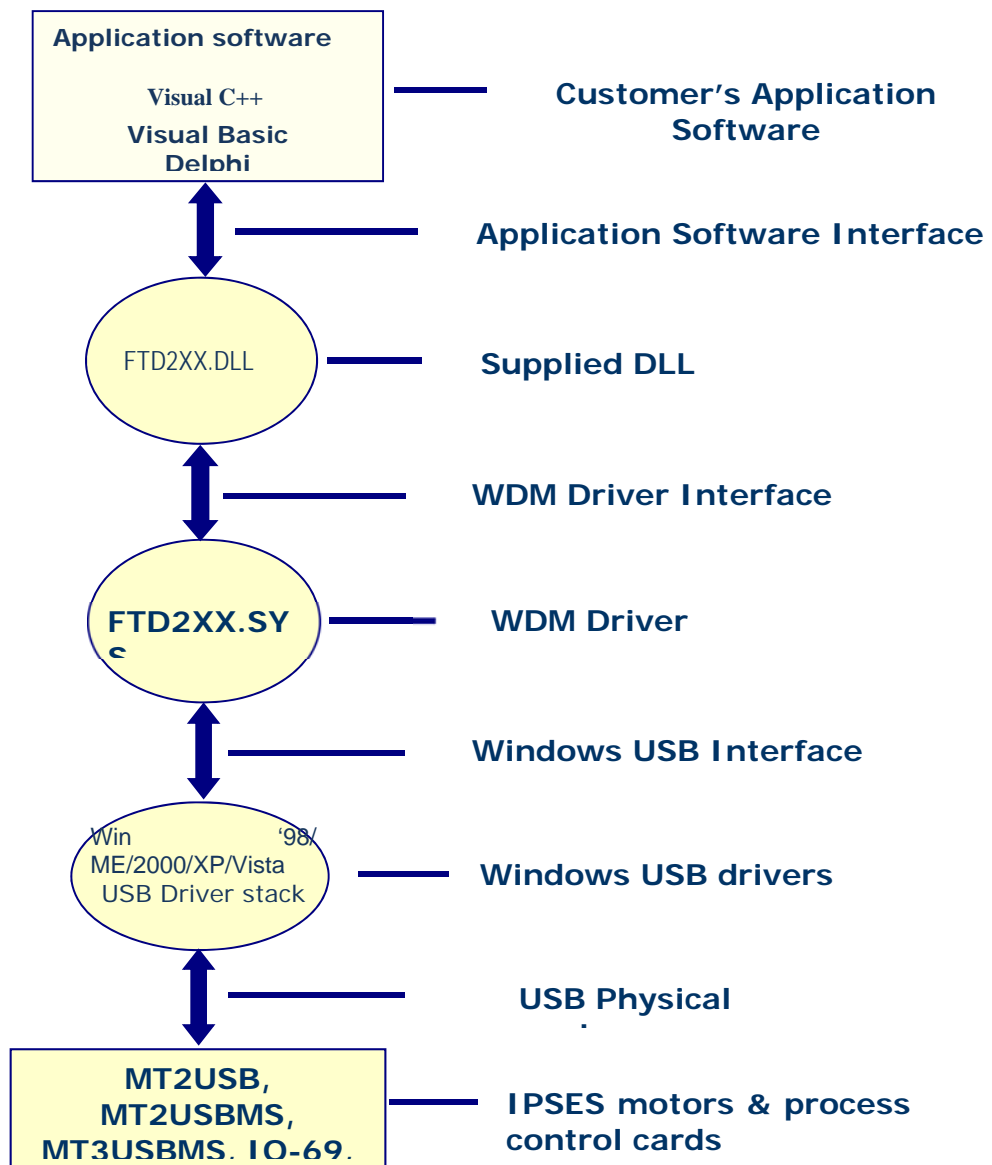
Application software

Visual C++
Visual Basic
Delphi

Customer's Application Software

Application Software Interface

FTD2XX.DLL

Supplied DLL

WDM Driver Interface

FTD2XX.SYS

WDM Driver

Windows USB Interface

Win '98/ ME/2000/XP/Vista USB Driver stack

Windows USB drivers

USB Physical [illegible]

MT2USB, MT2USBMS, MT3USBMS, IO-69, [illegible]

IPSES motors & process control cards